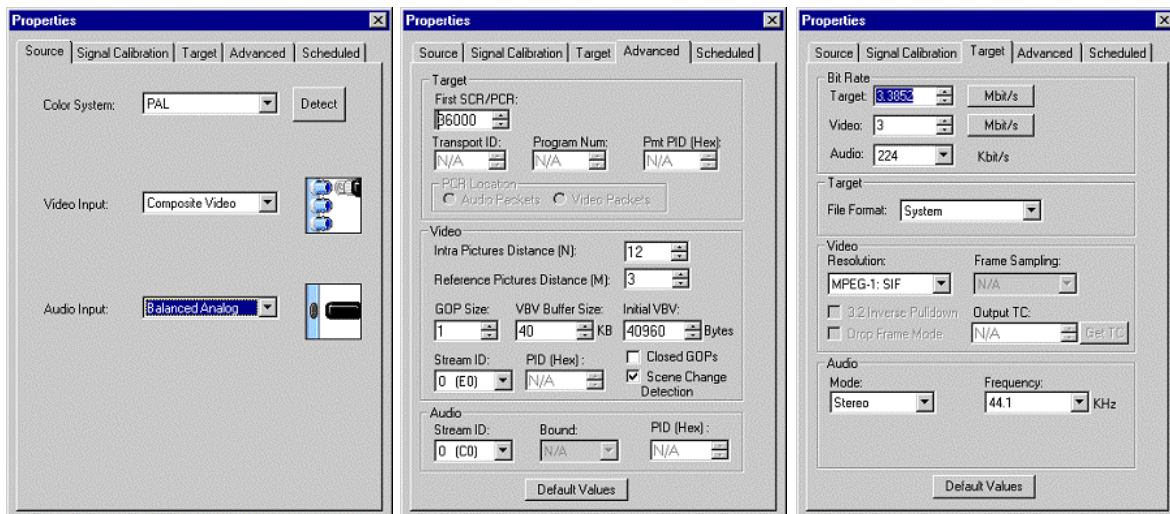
Properties

Source | Signal Calibration | Target | Advanced | Scheduled

Color System: PAL Detect

Video Input: Composite Video

Audio Input: Balanced Analog

Properties

Source | Signal Calibration | Target | Advanced | Scheduled

Target
First SCR/PCR:
36000
Transport ID: N/A
Program Num: N/A
Pmt PID (Hex): N/A
PCR Location
Audio Packets
Video Packets

Video
Intra Pictures Distance (N): 12
Reference Pictures Distance (M): 3
GOP Size: 1
VBV Buffer Size: 40 KB
Initial VBV: 40960 Bytes
Stream ID: 0 (E0)
PID (Hex) : N/A
Closed GOPs
Scene Change Detection

Audio
Stream ID: 0 (C0)
Bound: N/A
PID (Hex) : N/A

Default Values

Properties

Source | Signal Calibration | Target | Advanced | Scheduled

Bit Rate
Target: 3.3852 Mbit/s
Video: 3 Mbit/s
Audio: 224 Kbit/s

Target
File Format: System

Video
Resolution: MPEG-1: SIF
Frame Sampling: N/A
3:2 Inverse Pulldown
Output TC:
Drop Frame Mode
N/A
Get TC

Audio
Mode: Stereo
Frequency: 44.1 KHz

Default Values